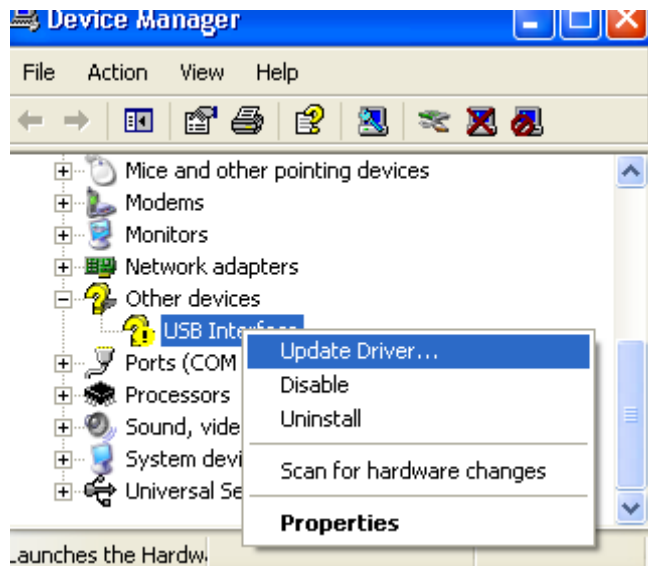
Device Manager

File Action View Help

Mice and other pointing devices
Modems
Monitors
Network adapters
Other devices
USB Interf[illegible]
Ports (COM
Processors
Sound, vide
System devi
Universal Se

Update Driver...
Disable
Uninstall
Scan for hardware changes
Properties

Launches the Hardw